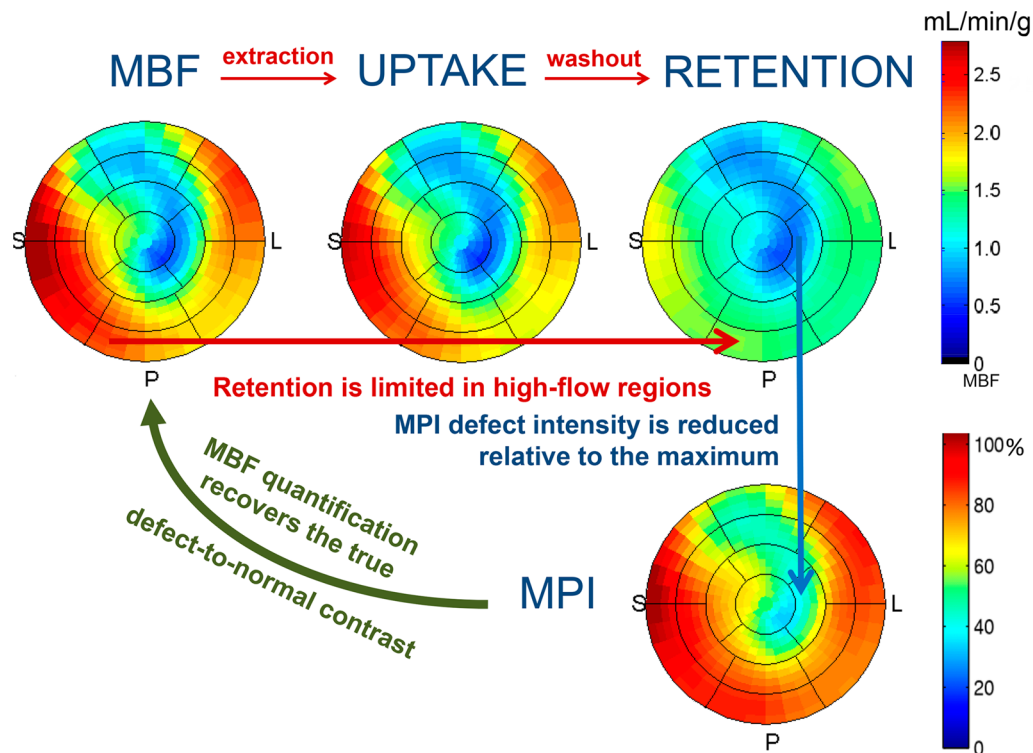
MBF extraction UPTAKE washout RETENTION

mL/min/g
2.5
2.0
1.5
1.0
0.5
0
MBF

S L
P

S L

S L
P

Retention is limited in high-flow regions

MPI defect intensity is reduced relative to the maximum

MBF quantification recovers the true defect-to-normal contrast

MPI

S L
P

100%
80
60
40
20
0